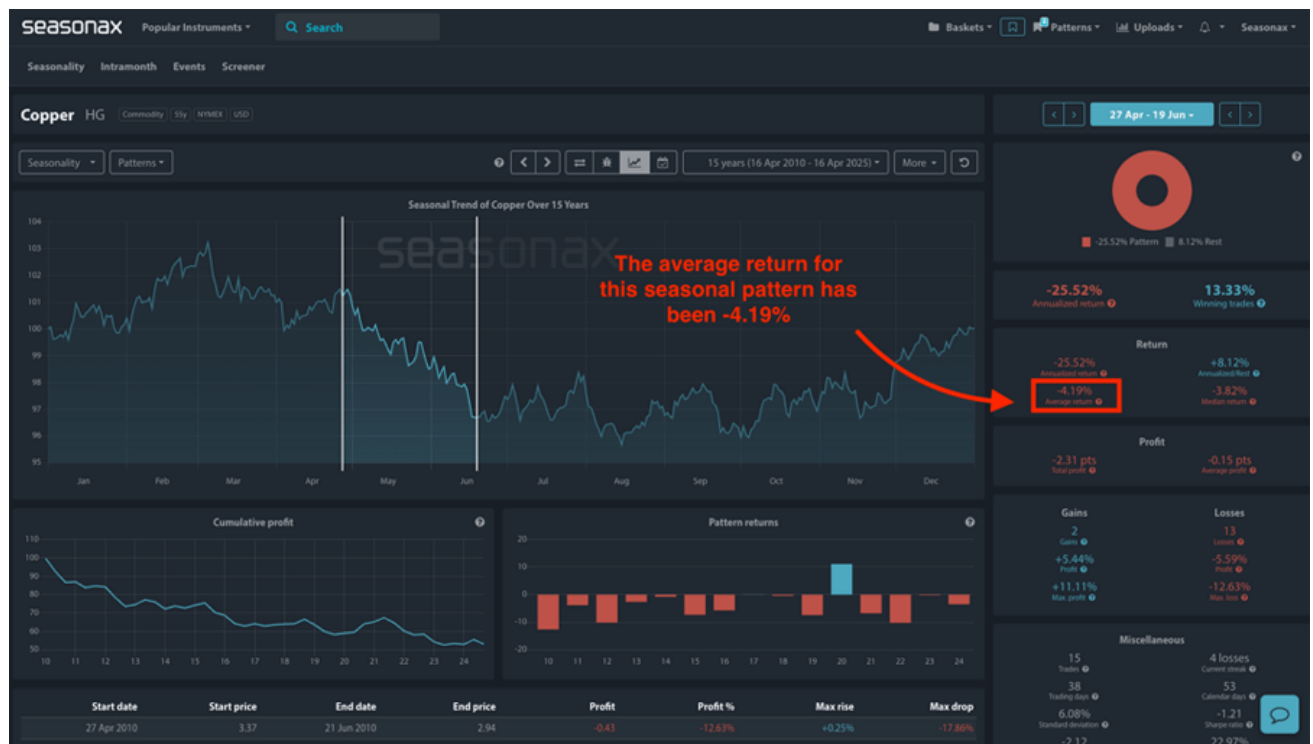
seasonax Popular Instruments ▾ Search Baskets ▾ Patterns ▾ Uploads ▾ Seasonax ▾

Seasonality Intramonth Events Screener

Copper HG Commodity 15y NYMEX USD

27 Apr - 19 Jun ▾

Seasonality ▾ Patterns ▾ 15 years (16 Apr 2010 - 16 Apr 2025) ▾ More ▾

Seasonal Trend of Copper Over 15 Years

104
103
102
101
100
99
98
97
96
95

Jan Feb Mar Apr May Jun Jul Aug Sep Oct Nov Dec

The average return for this seasonal pattern has been -4.19%

-25.52% Pattern 8.12% Rest

-25.52%
Annualized return

13.33%
Winning trades

Return
-25.52%
Annualized return
+8.12%
Annualized Rest
-4.19%
Average return
-3.82%
Median return

Profit
-2.31 pts
Total profit
-0.15 pts
Average profit

Gains
2
Gains
+5.44%
Profit
+11.11%
Max. profit

Losses
13
Losses
-5.59%
Profit
-12.63%
Max. loss

Miscellaneous
15
Trades
4 losses
Current streak
38
Trading days
53
Calendar days
6.08%
Standard deviation
-1.21
Sharpe ratio
-2.12
22.97%

Cumulative profit
110
100
90
80
70
60
50
10 11 12 13 14 15 16 17 18 19 20 21 22 23 24

Pattern returns
20
10
0
-10
-20
10 11 12 13 14 15 16 17 18 19 20 21 22 23 24

| Start date | Start price | End date | End price | Profit | Profit % | Max rise | Max drop |
|---|---|---|---|---|---|---|---|
| 27 Apr 2010 | 3.37 | 21 Jun 2010 | 2.94 | -0.43 | -12.63% | +0.25% | -17.86% |